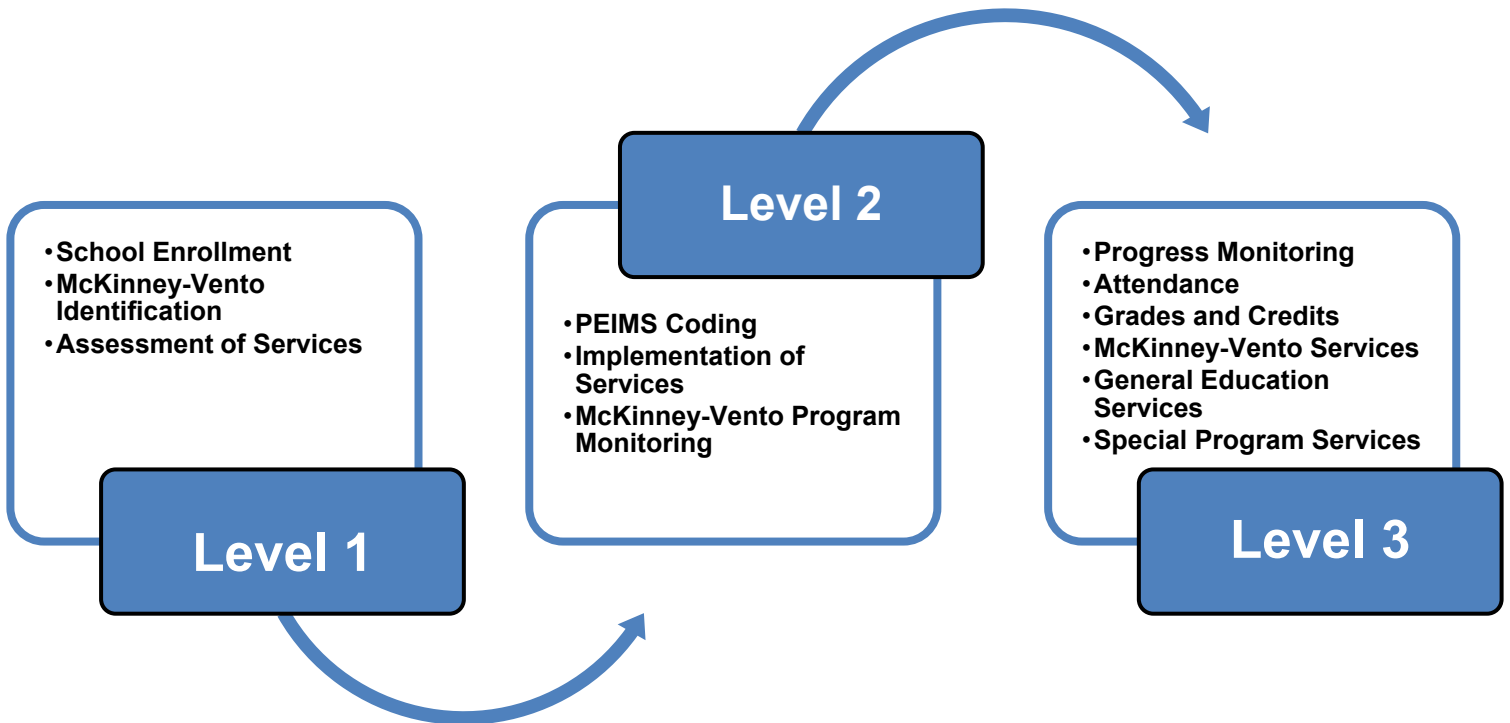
• School Enrollment
• McKinney-Vento Identification
• Assessment of Services

Level 1

Level 2

• PEIMS Coding
• Implementation of Services
• McKinney-Vento Program Monitoring

• Progress Monitoring
• Attendance
• Grades and Credits
• McKinney-Vento Services
• General Education Services
• Special Program Services

Level 3